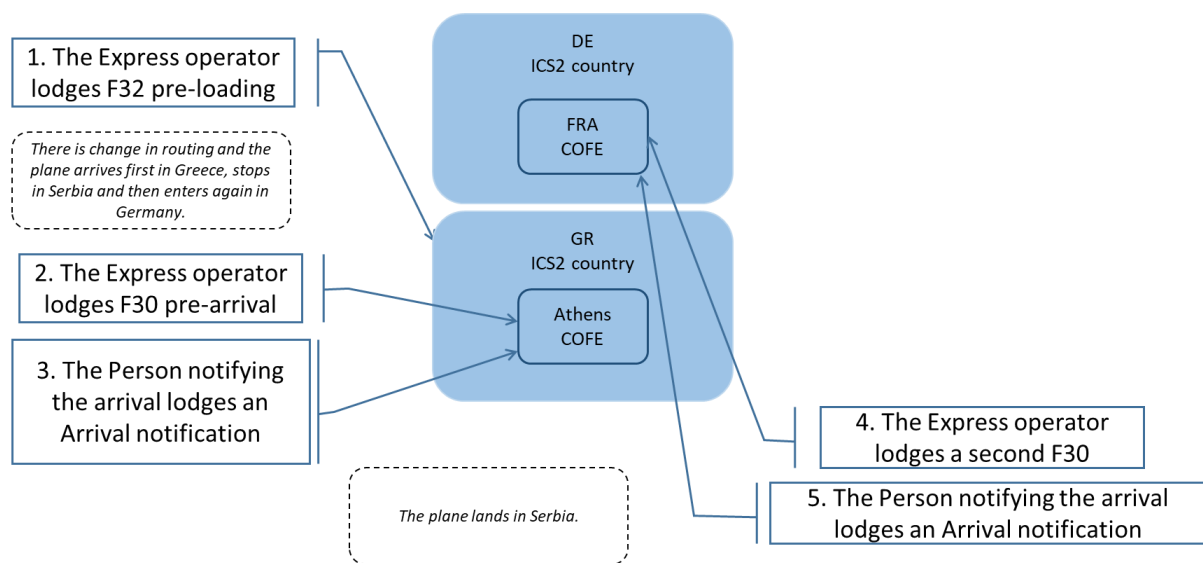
1. The Express operator lodges F32 pre-loading

There is change in routing and the plane arrives first in Greece, stops in Serbia and then enters again in Germany.

DE
ICS2 country

FRA
COFE

GR
ICS2 country

Athens
COFE

2. The Express operator lodges F30 pre-arrival

3. The Person notifying the arrival lodges an Arrival notification

4. The Express operator lodges a second F30

5. The Person notifying the arrival lodges an Arrival notification

The plane lands in Serbia.